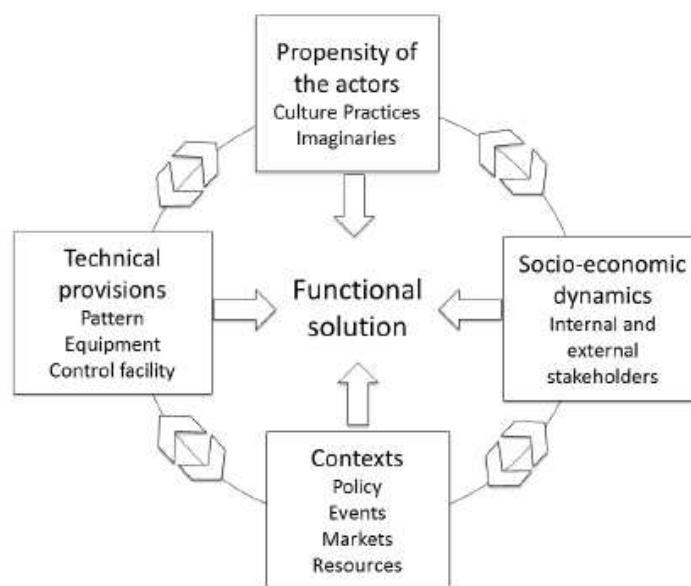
Propensity of the actors
Culture Practices
Imaginaries

Technical provisions
Pattern
Equipment
Control facility

Functional solution

Socio-economic dynamics
Internal and external stakeholders

Contexts
Policy
Events
Markets
Resources